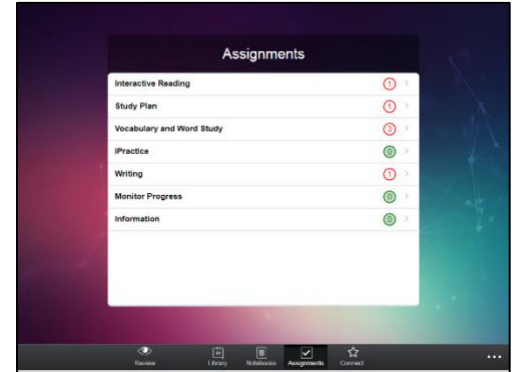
Assignments

| | |
|---|---|
| Interactive Reading | 1 |
| Study Plan | 1 |
| Vocabulary and Word Study | 3 |
| iPractice | 0 |
| Writing | 1 |
| Monitor Progress | 0 |
| Information | 0 |

Review Library Notebooks Assignments Connect ...